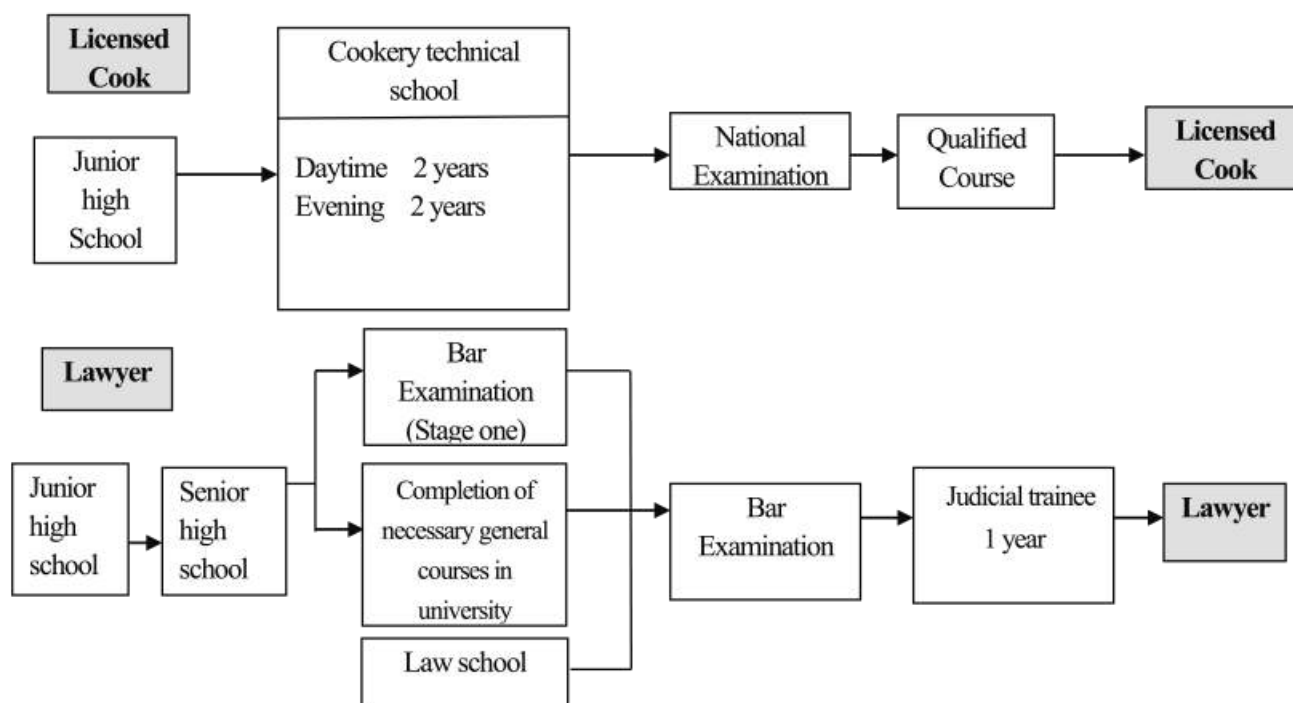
Licensed Cook

Junior high School

Cookery technical school

Daytime 2 years
Evening 2 years

National Examination

Qualified Course

Licensed Cook

Lawyer

Junior high school

Senior high school

Bar Examination (Stage one)

Completion of necessary general courses in university

Law school

Bar Examination

Judicial trainee 1 year

Lawyer